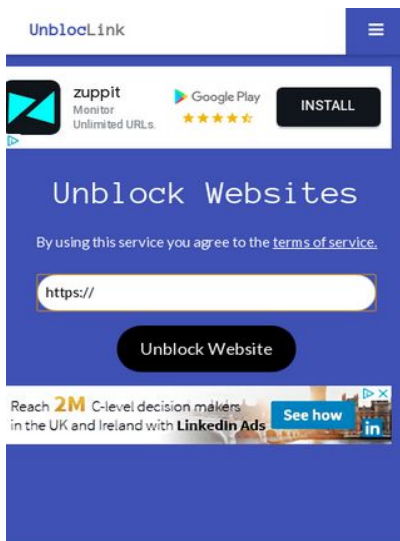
UnblocLink

zuppit
Monitor
Unlimited URLs.

Google Play

INSTALL

Unblock Websites

By using this service you agree to the terms of service.

https://

Unblock Website

Reach 2M C-level decision makers in the UK and Ireland with Linkedin Ads

See how

in